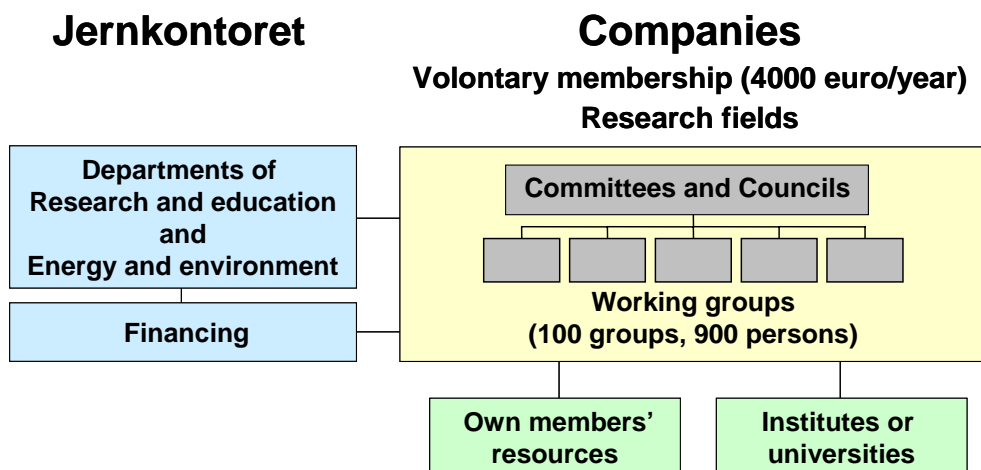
Jernkontoret

Companies

Volontary membership (4000 euro/year)

Research fields

Departments of Research and education and Energy and environment

Financing

Committees and Councils

Working groups (100 groups, 900 persons)

Own members' resources

Institutes or universities